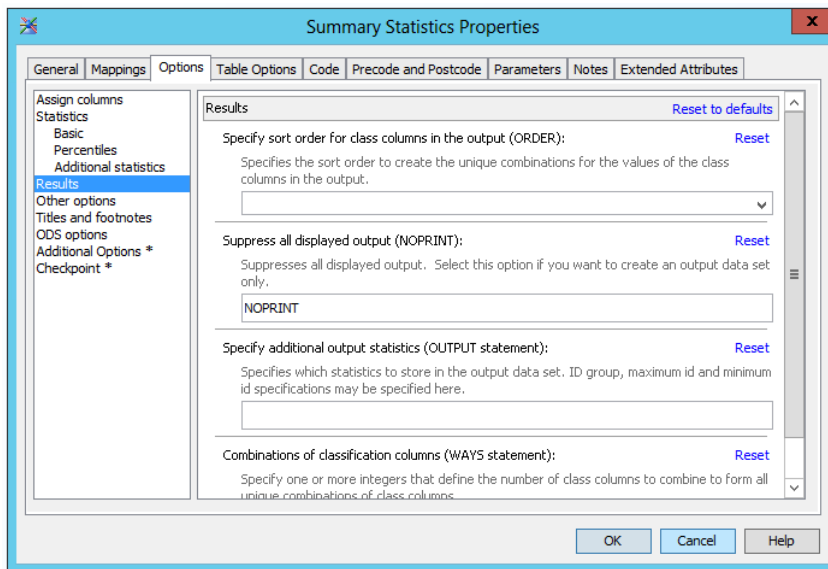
Summary Statistics Properties

General | Mappings | Options | Table Options | Code | Precode and Postcode | Parameters | Notes | Extended Attributes

Assign columns
Statistics
Basic
Percentiles
Additional statistics
Results
Other options
Titles and footnotes
ODS options
Additional Options *
Checkpoint *

Results
Reset to defaults

Specify sort order for class columns in the output (ORDER):
Reset
Specifies the sort order to create the unique combinations for the values of the class columns in the output.

Suppress all displayed output (NOPRINT):
Reset
Suppresses all displayed output. Select this option if you want to create an output data set only.
NOPRINT

Specify additional output statistics (OUTPUT statement):
Reset
Specifies which statistics to store in the output data set. ID group, maximum id and minimum id specifications may be specified here.

Combinations of classification columns (WAYS statement):
Reset
Specify one or more integers that define the number of class columns to combine to form all unique combinations of class columns

OK
Cancel
Help